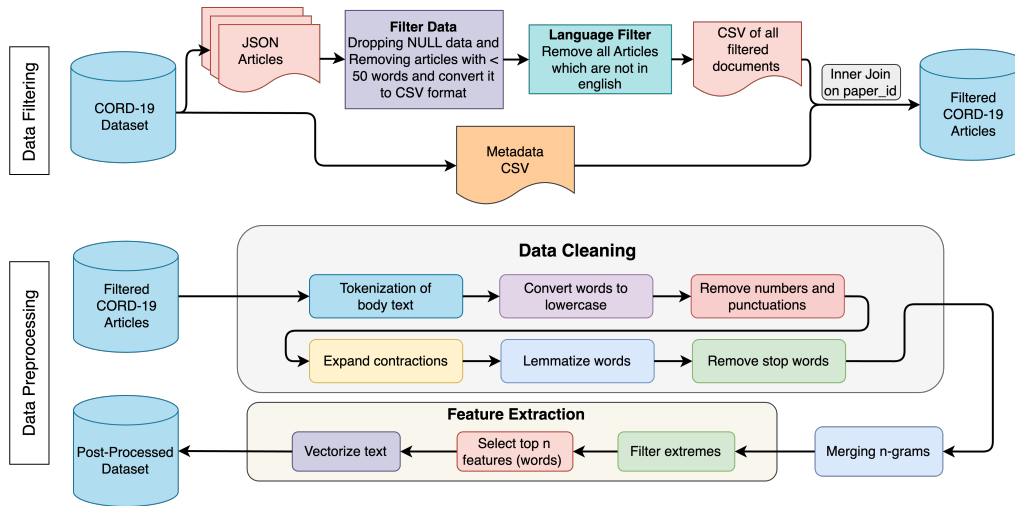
Data Filtering

CORD-19 Dataset

JSON Articles

Filter Data
Dropping NULL data and Removing articles with < 50 words and convert it to CSV format

Language Filter
Remove all Articles which are not in english

CSV of all filtered documents

Inner Join on paper_id

Filtered CORD-19 Articles

Metadata CSV

Data Preprocessing

Filtered CORD-19 Articles

Data Cleaning

Tokenization of body text

Convert words to lowercase

Remove numbers and punctuations

Expand contractions

Lemmatize words

Remove stop words

Feature Extraction

Post-Processed Dataset

Vectorize text

Select top n features (words)

Filter extremes

Merging n-grams